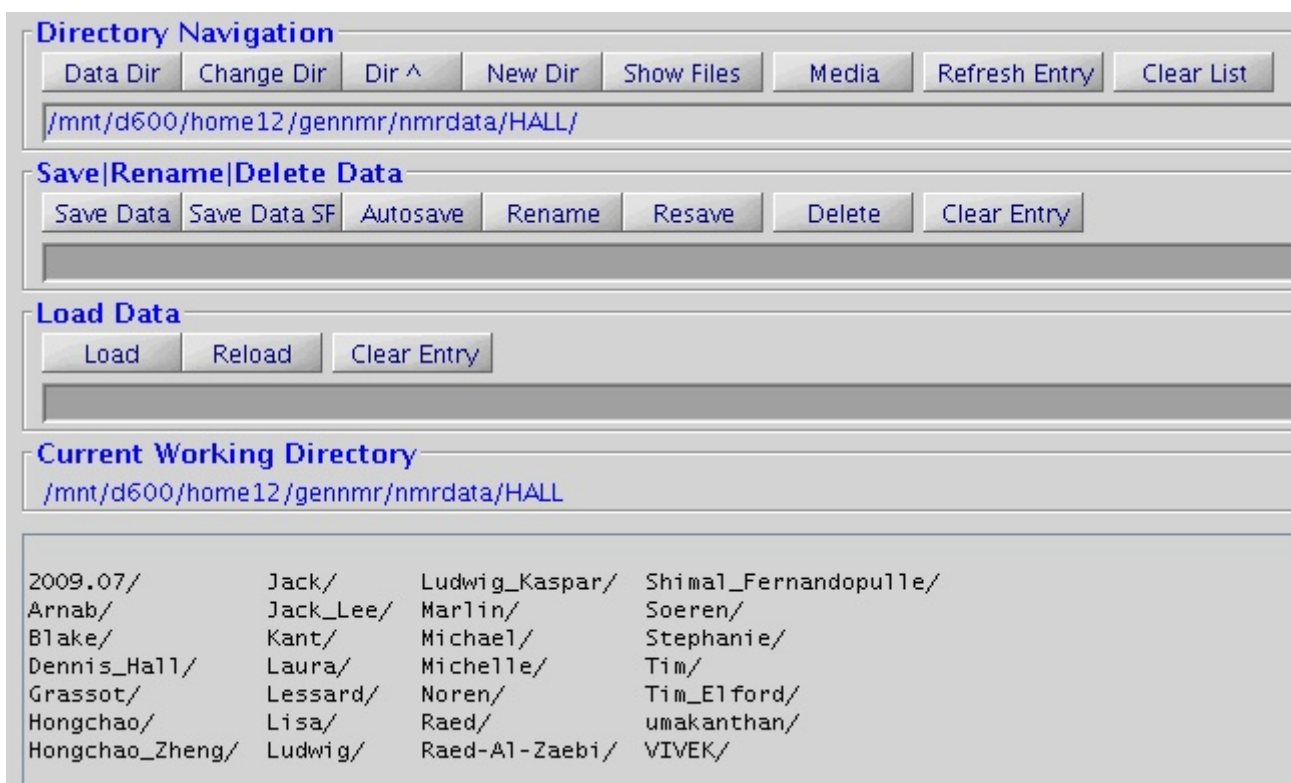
Directory Navigation

Data Dir | Change Dir | Dir ^ | New Dir | Show Files | Media | Refresh Entry | Clear List

/mnt/d600/home12/gennmr/nmrdata/HALL/

Save|Rename|Delete Data

Save Data | Save Data SF | Autosave | Rename | Resave | Delete | Clear Entry

Load Data

Load | Reload | Clear Entry

Current Working Directory

/mnt/d600/home12/gennmr/nmrdata/HALL

2009.07/
Arnab/
Blake/
Dennis_Hall/
Grassot/
Hongchao/
Hongchao_Zheng/

Jack/
Jack_Lee/
Kant/
Laura/
Lessard/
Lisa/
Ludwig/

Ludwig_Kaspar/
Marlin/
Michael/
Michelle/
Noren/
Raed/
Raed-Al-Zaebi/

Shimal_Fernandopulle/
Soeren/
Stephanie/
Tim/
Tim_Elford/
umakanthan/
VIVEK/